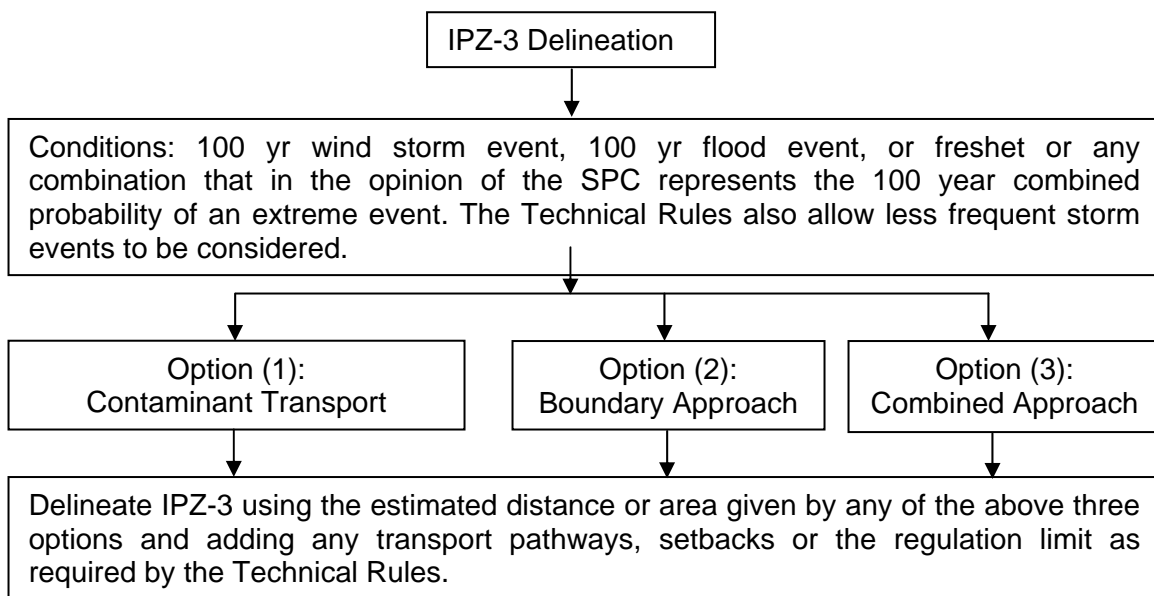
IPZ-3 Delineation

Conditions: 100 yr wind storm event, 100 yr flood event, or freshet or any combination that in the opinion of the SPC represents the 100 year combined probability of an extreme event. The Technical Rules also allow less frequent storm events to be considered.

Option (1):
Contaminant Transport

Option (2):
Boundary Approach

Option (3):
Combined Approach

Delineate IPZ-3 using the estimated distance or area given by any of the above three options and adding any transport pathways, setbacks or the regulation limit as required by the Technical Rules.